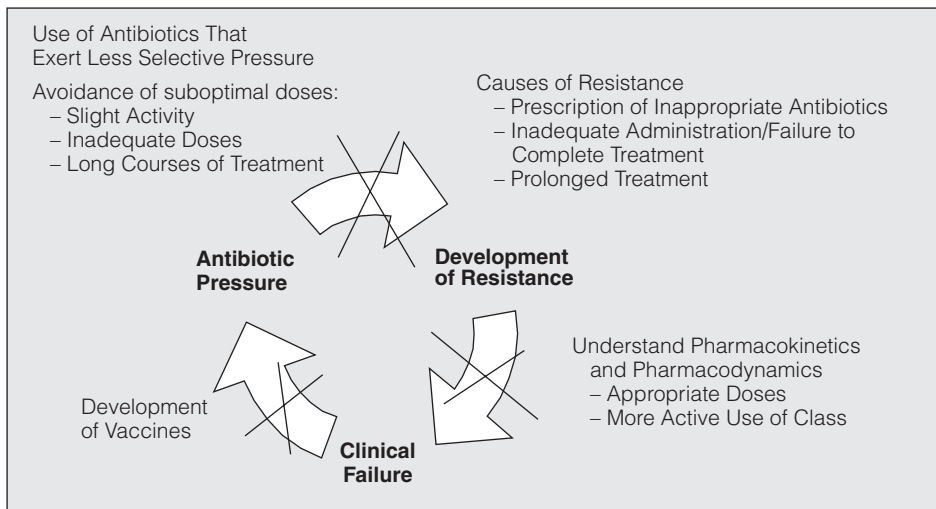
Use of Antibiotics That Exert Less Selective Pressure

Avoidance of suboptimal doses:
– Slight Activity
– Inadequate Doses
– Long Courses of Treatment

Causes of Resistance
– Prescription of Inappropriate Antibiotics
– Inadequate Administration/Failure to Complete Treatment
– Prolonged Treatment

Antibiotic Pressure

Development of Resistance

Understand Pharmacokinetics and Pharmacodynamics
– Appropriate Doses
– More Active Use of Class

Development of Vaccines

Clinical Failure